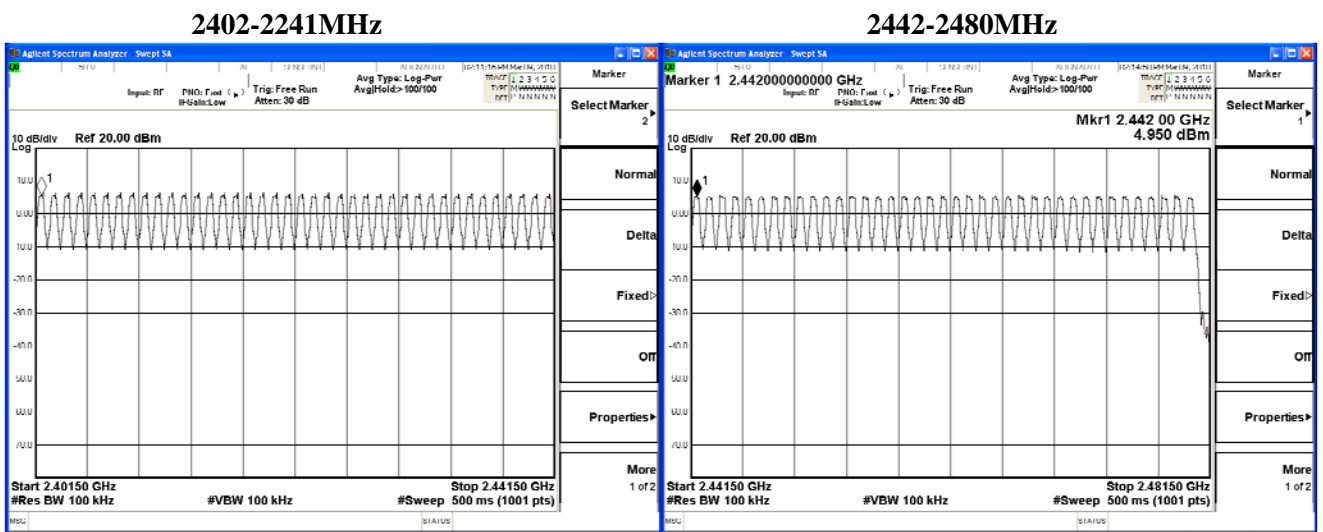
2402-2241MHz

2442-2480MHz

Agilent Spectrum Analyzer Swept SA

Input: RF PNO: Fast IFGain:Low Trig: Free Run Atten: 30 dB Avg Type: Log-Pwr Avg|Hold:>100/100

TRACE 1 2 3 4 5 6 TYPE M WWWWW DET P N N N N N

Marker

Select Marker 2

10 dB/div Ref 20.00 dBm Log

10.0 1

0.00

-10.0

-20.0

-30.0

-40.0

-50.0

-60.0

-70.0

Normal

Delta

Fixed

Off

Properties

More 1 of 2

Start 2.40150 GHz #Res BW 100 kHz #VBW 100 kHz Stop 2.44150 GHz #Sweep 500 ms (1001 pts)

MSG STATUS

Agilent Spectrum Analyzer Swept SA

Marker 1 2.442000000000 GHz

Input: RF PNO: Fast IFGain:Low Trig: Free Run Atten: 30 dB Avg Type: Log-Pwr Avg|Hold:>100/100

TRACE 1 2 3 4 5 6 TYPE M WWWWW DET P N N N N N

Marker

Select Marker 1

Mkr1 2.442 00 GHz 4.950 dBm

10 dB/div Ref 20.00 dBm Log

10.0 1

0.00

-10.0

-20.0

-30.0

-40.0

-50.0

-60.0

-70.0

Normal

Delta

Fixed

Off

Properties

More 1 of 2

Start 2.44150 GHz #Res BW 100 kHz #VBW 100 kHz Stop 2.48150 GHz #Sweep 500 ms (1001 pts)

MSG STATUS